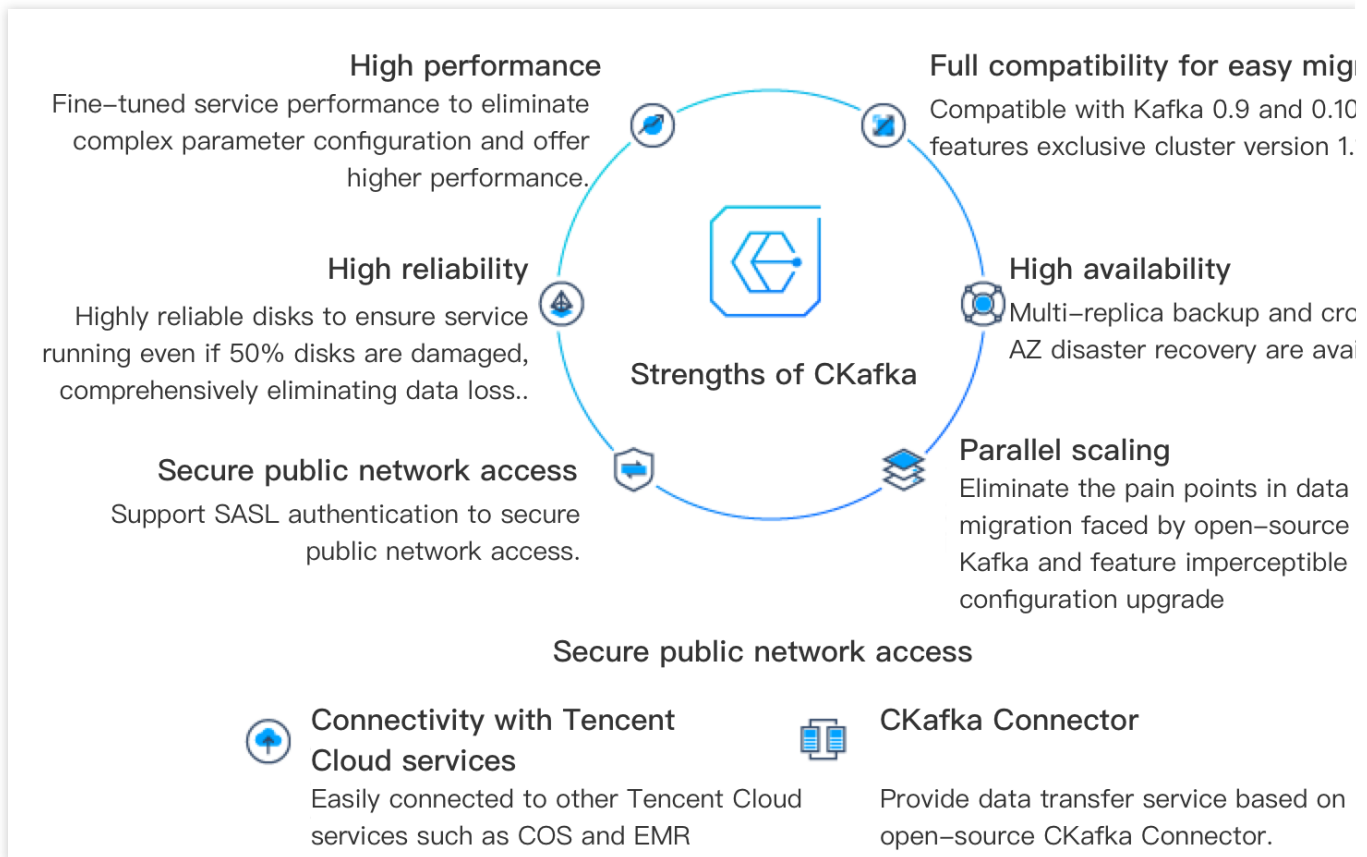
High performance
Fine–tuned service performance to eliminate complex parameter configuration and offer higher performance.

Full compatibility for easy mig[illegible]
Compatible with Kafka 0.9 and 0.1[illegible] features exclusive cluster version 1.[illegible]

Strengths of CKafka

High reliability
Highly reliable disks to ensure service running even if 50% disks are damaged, comprehensively eliminating data loss..

High availability
Multi–replica backup and cro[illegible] AZ disaster recovery are ava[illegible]

Secure public network access
Support SASL authentication to secure public network access.

Parallel scaling
Eliminate the pain points in data migration faced by open–source Kafka and feature imperceptible configuration upgrade

Secure public network access

Connectivity with Tencent Cloud services
Easily connected to other Tencent Cloud services such as COS and EMR

CKafka Connector
Provide data transfer service based on open–source CKafka Connector.